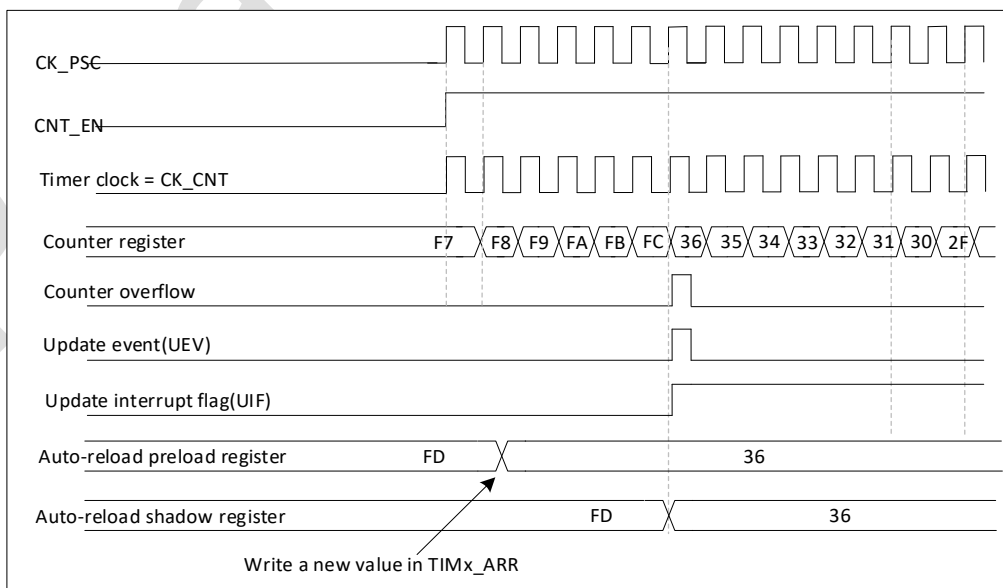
CK_PSC

CNT_EN

Timer clock = CK_CNT

Counter register F7 F8 F9 FA FB FC 36 35 34 33 32 31 30 2F

Counter overflow

Update event(UEV)

Update interrupt flag(UIF)

Auto-reload preload register FD 36

Auto-reload shadow register FD 36

Write a new value in TIMx_ARR